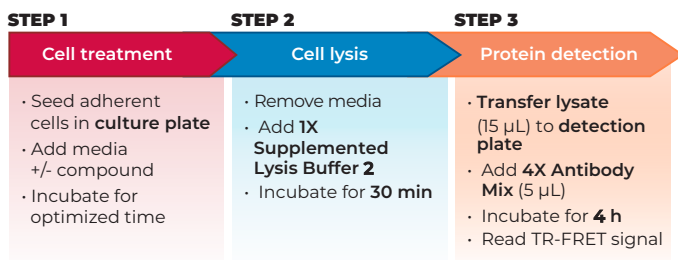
STEP 1

Cell treatment

• Seed adherent cells in **culture plate**
• Add media +/- compound
• Incubate for optimized time

STEP 2

Cell lysis

• Remove media
• Add **1X Supplemented Lysis Buffer 2**
• Incubate for **30 min**

STEP 3

Protein detection

• **Transfer lysate** (15 µL) to **detection plate**
• Add **4X Antibody Mix** (5 µL)
• Incubate for **4 h**
• Read TR-FRET signal